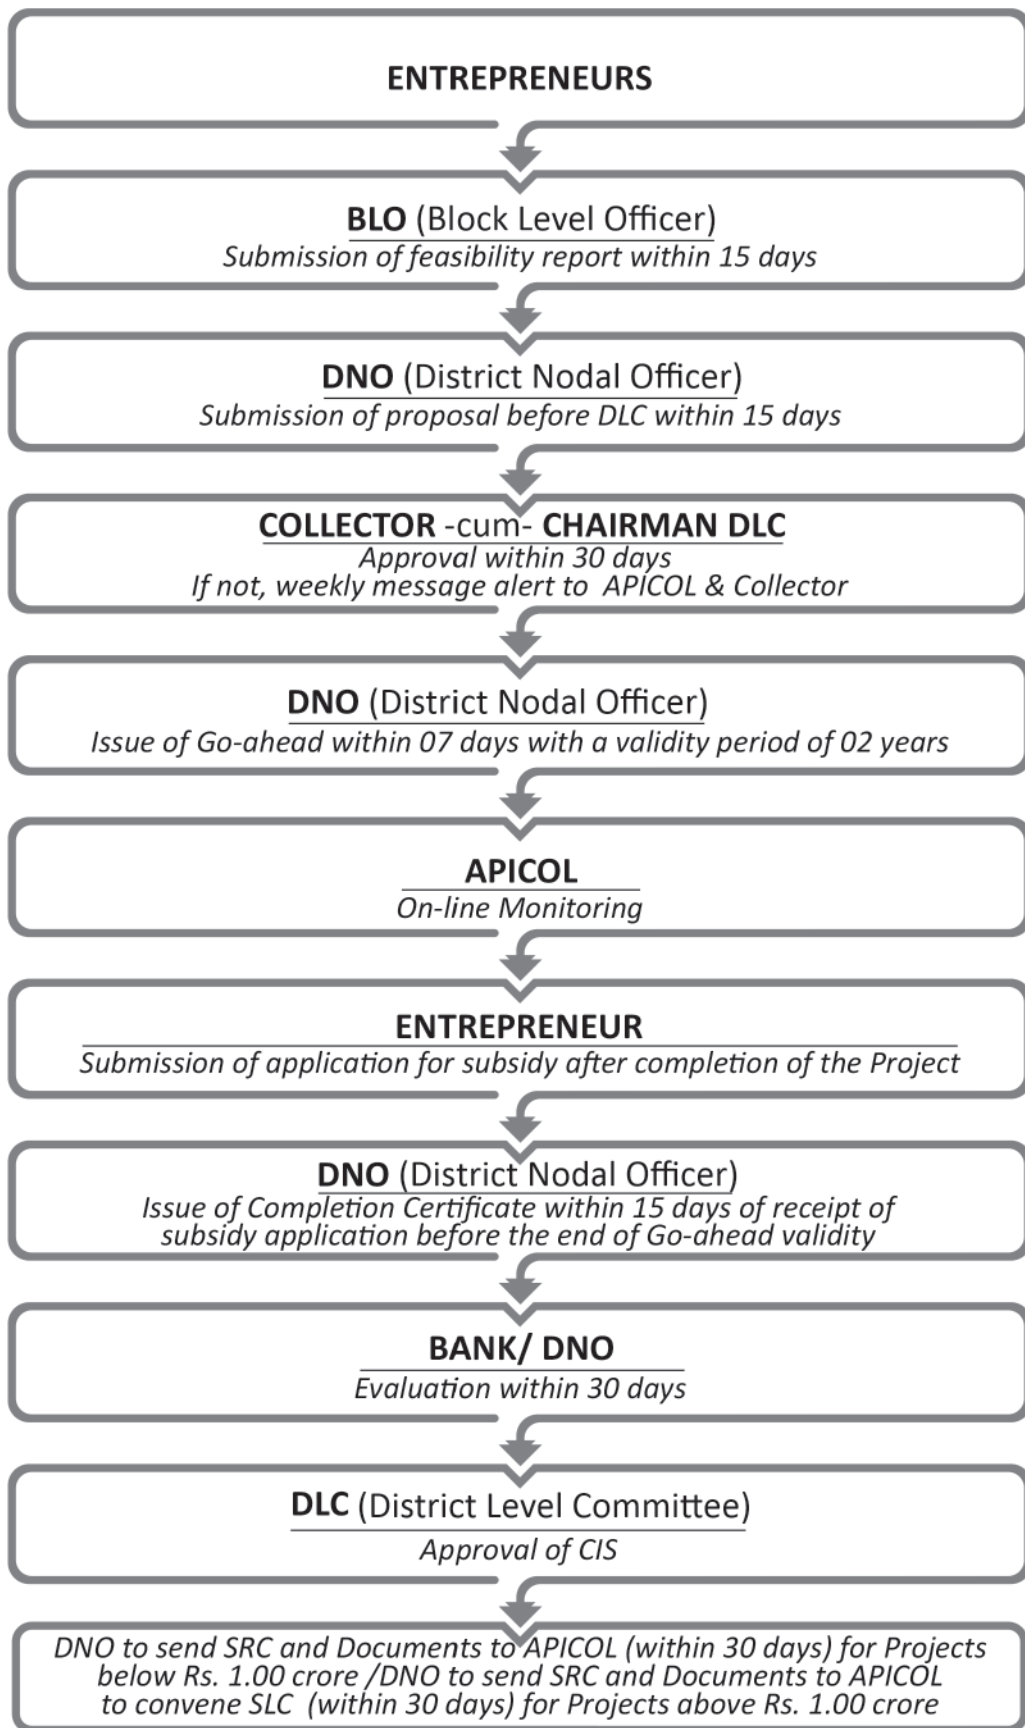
ENTREPRENEURS

BLO (Block Level Officer)
Submission of feasibility report within 15 days

DNO (District Nodal Officer)
Submission of proposal before DLC within 15 days

COLLECTOR -cum- CHAIRMAN DLC
Approval within 30 days
If not, weekly message alert to APICOL & Collector

DNO (District Nodal Officer)
Issue of Go-ahead within 07 days with a validity period of 02 years

APICOL
On-line Monitoring

ENTREPRENEUR
Submission of application for subsidy after completion of the Project

DNO (District Nodal Officer)
Issue of Completion Certificate within 15 days of receipt of subsidy application before the end of Go-ahead validity

BANK/ DNO
Evaluation within 30 days

DLC (District Level Committee)
Approval of CIS

DNO to send SRC and Documents to APICOL (within 30 days) for Projects below Rs. 1.00 crore /DNO to send SRC and Documents to APICOL to convene SLC (within 30 days) for Projects above Rs. 1.00 crore